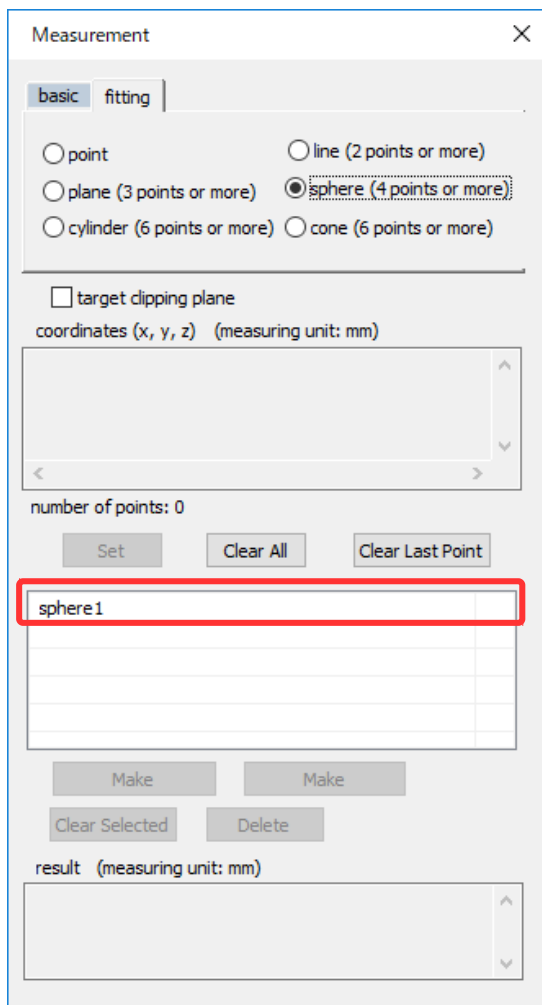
Measurement

basic fitting

point
line (2 points or more)
plane (3 points or more)
sphere (4 points or more)
cylinder (6 points or more)
cone (6 points or more)

target clipping plane

coordinates (x, y, z) (measuring unit: mm)

number of points: 0

Set
Clear All
Clear Last Point

sphere1

Make
Make
Clear Selected
Delete

result (measuring unit: mm)